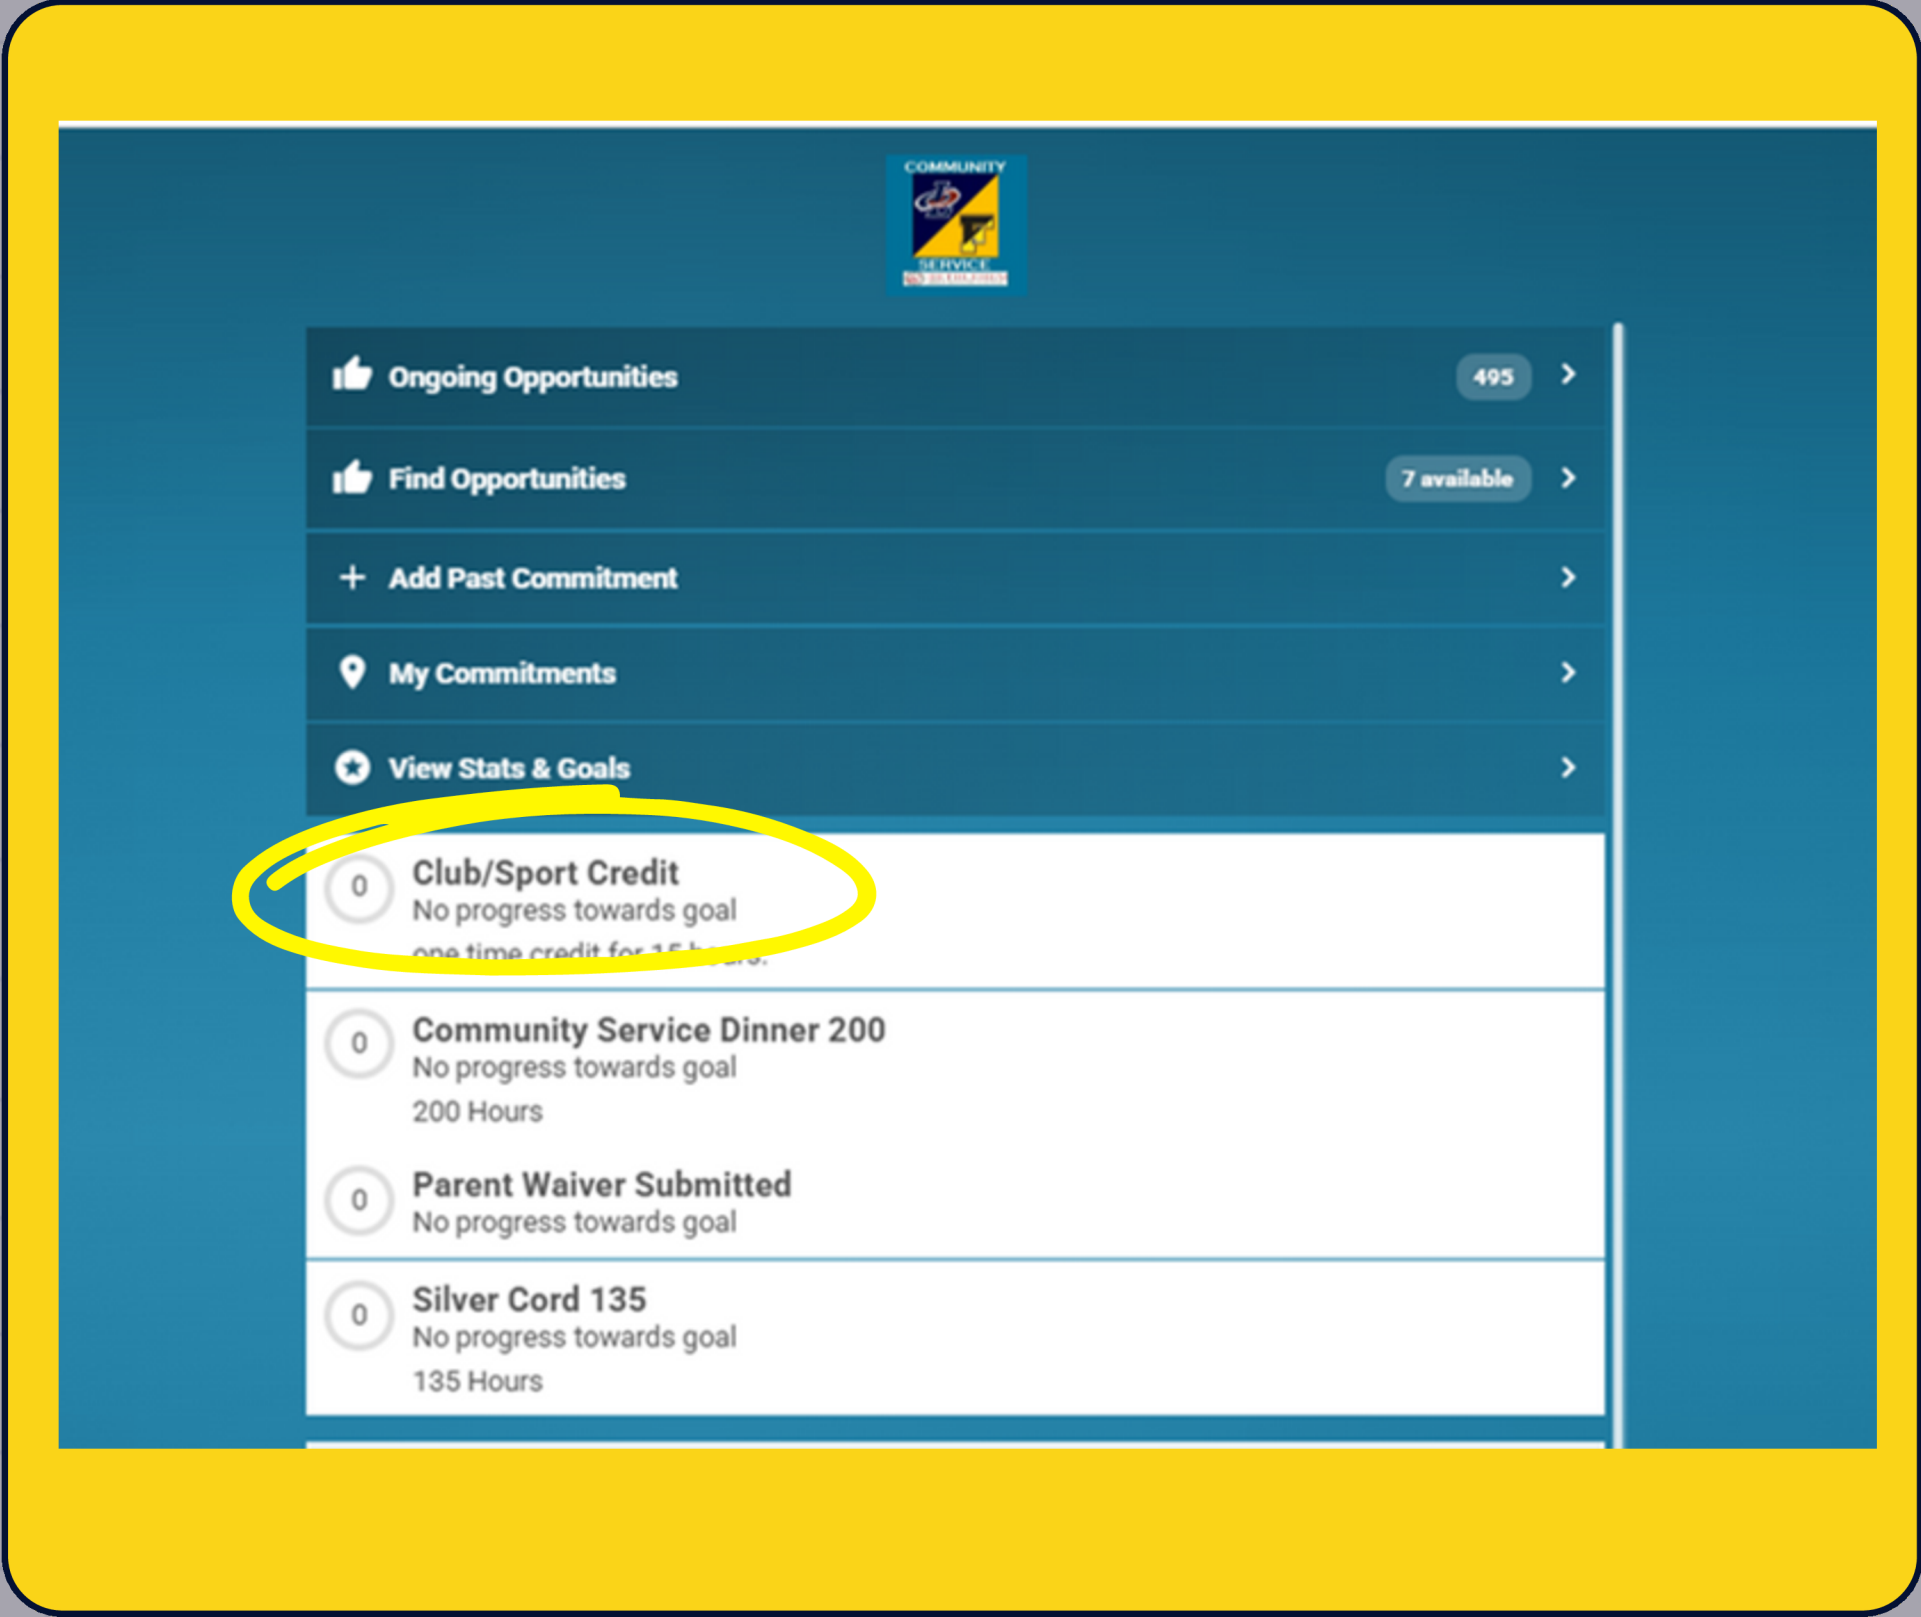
COMMUNITY
SERVICE

Ongoing Opportunities 495

Find Opportunities 7 available

+ Add Past Commitment

My Commitments

View Stats & Goals

0
Club/Sport Credit
No progress towards goal
one time credit for 15 h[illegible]

0
Community Service Dinner 200
No progress towards goal
200 Hours

0
Parent Waiver Submitted
No progress towards goal

0
Silver Cord 135
No progress towards goal
135 Hours